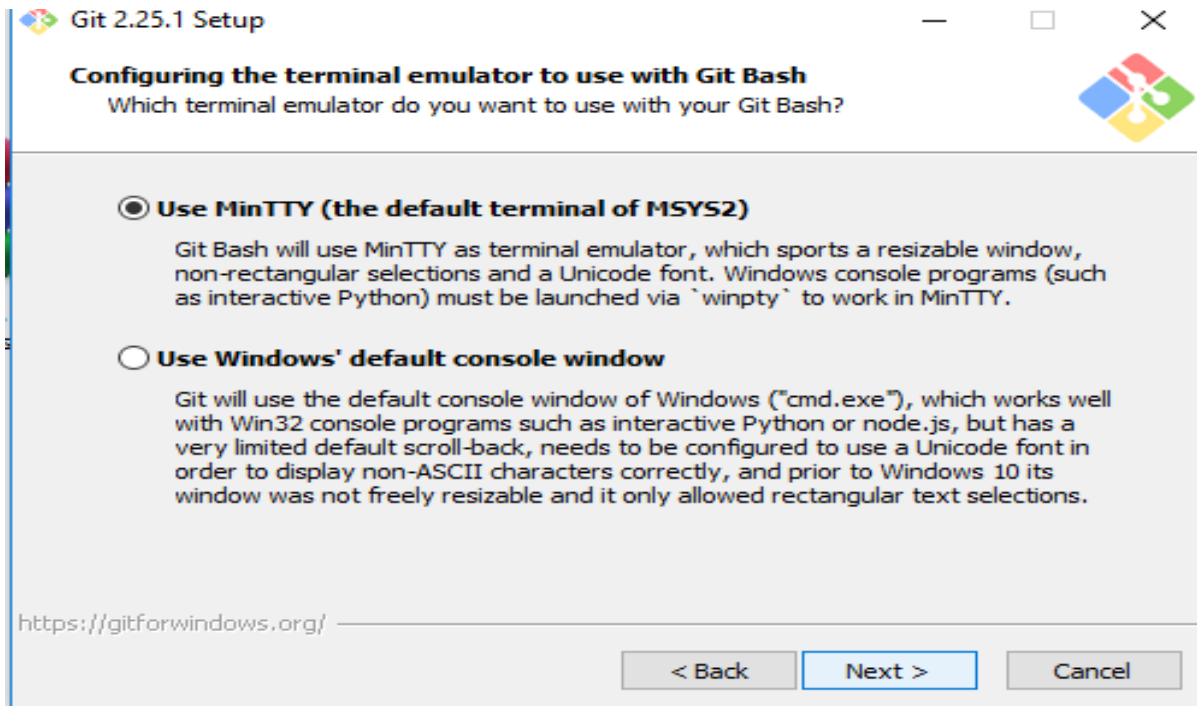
Git 2.25.1 Setup

Configuring the terminal emulator to use with Git Bash
Which terminal emulator do you want to use with your Git Bash?

Use MinTTY (the default terminal of MSYS2)

Git Bash will use MinTTY as terminal emulator, which sports a resizable window, non-rectangular selections and a Unicode font. Windows console programs (such as interactive Python) must be launched via `winpty` to work in MinTTY.

Use Windows' default console window

Git will use the default console window of Windows ("cmd.exe"), which works well with Win32 console programs such as interactive Python or node.js, but has a very limited default scroll-back, needs to be configured to use a Unicode font in order to display non-ASCII characters correctly, and prior to Windows 10 its window was not freely resizable and it only allowed rectangular text selections.

https://gitforwindows.org/

< Back
Next >
Cancel